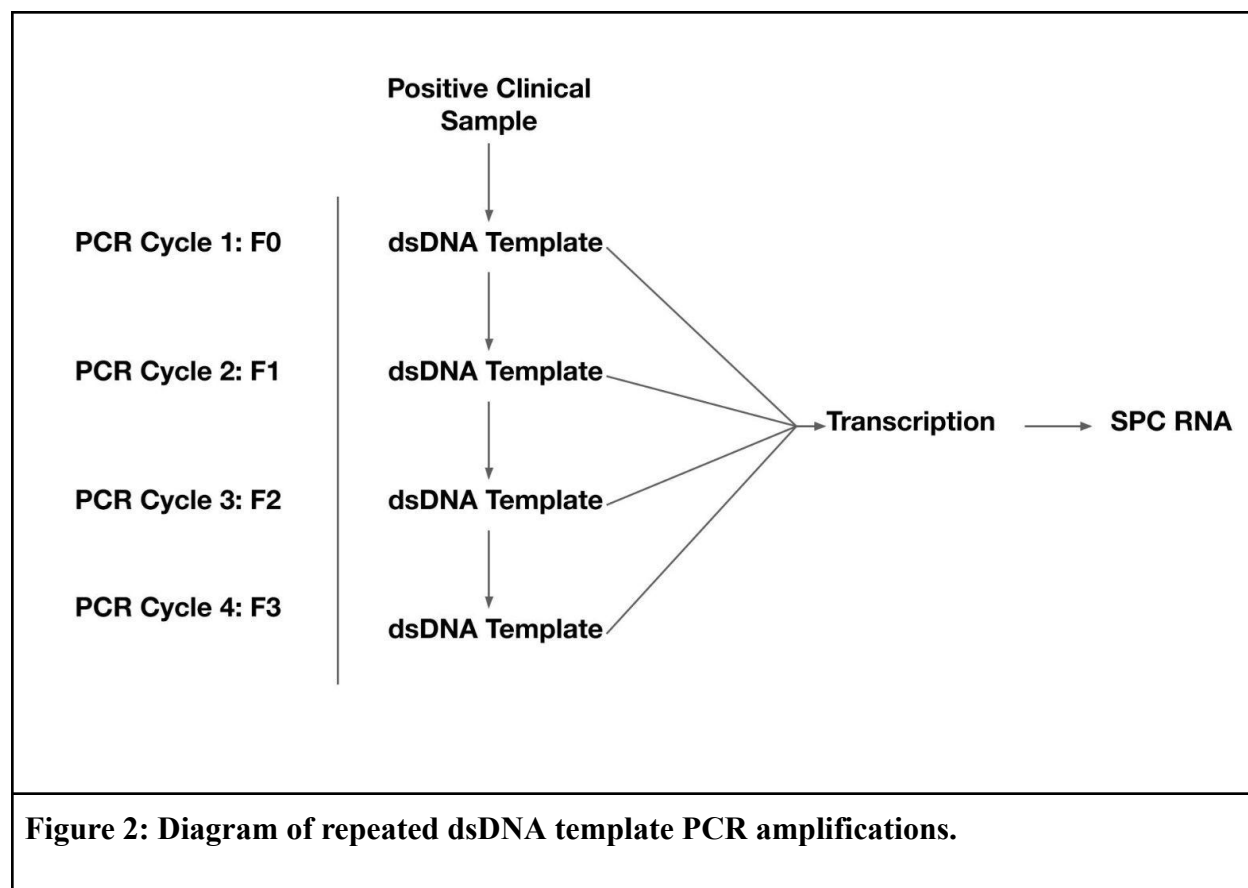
Positive Clinical Sample

PCR Cycle 1: F0
dsDNA Template

PCR Cycle 2: F1
dsDNA Template

PCR Cycle 3: F2
dsDNA Template

PCR Cycle 4: F3
dsDNA Template

Transcription

SPC RNA

Figure 2: Diagram of repeated dsDNA template PCR amplifications.